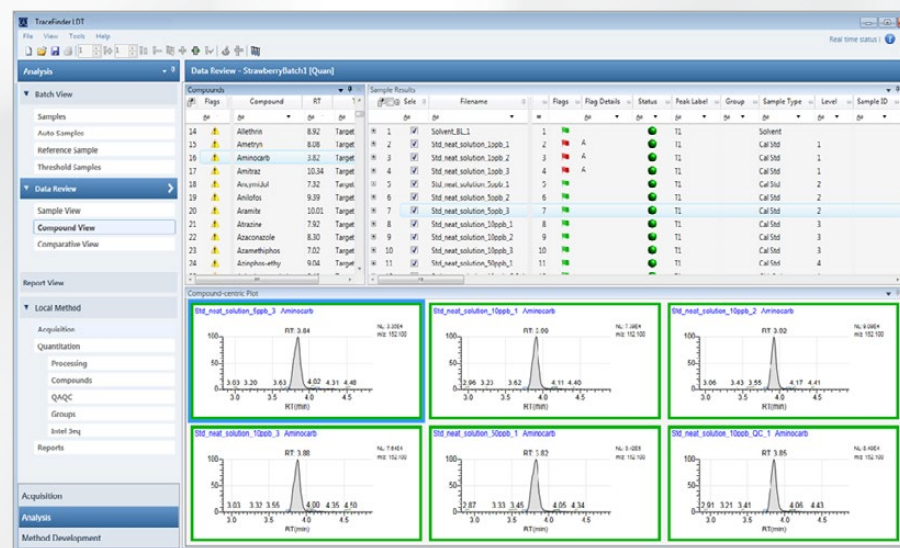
TraceFinder LDT

File View Tools Help

Real time status :

Analysis

Batch View

Samples

Auto Samples

Reference Sample

Threshold Samples

Data Review

Sample View

Compound View

Comparative View

Report View

Local Method

Acquisition

Quantitation

Processing

Compounds

QAQC

Groups

Intel Seq

Reports

Acquisition

Analysis

Method Development

Data Review - StrawberryBatch1 [Quan]

Compounds

| | Flags | Compound | RT | T |
|---|---|---|---|---|
| 14 | | Allethrin | 8.92 | Target |
| 15 | | Ametryn | 8.06 | Target |
| 16 | | Aminocarb | 3.82 | Target |
| 17 | | Amitraz | 10.34 | Target |
| 18 | | AncymiJul | 7.32 | Target |
| 19 | | Anilofos | 9.39 | Target |
| 20 | | Aramite | 10.01 | Target |
| 21 | | Atrazine | 7.92 | Target |
| 22 | | Azaconazole | 8.30 | Target |
| 23 | | Azamethiphos | 7.02 | Target |
| 24 | | Azinphos-ethy | 9.04 | Target |

Sample Results

| | Sele | Filename | # | Flags | Flag Details | Status | Peak Label | Group | Sample Type | Level | Sample ID |
|---|---|---|---|---|---|---|---|---|---|---|---|
| 1 | | Solvent_BL_1 | 1 | | | | T1 | | Solvent | | |
| 2 | | Std_neat_solution_1ppb_1 | 2 | | A | | T1 | | Cal Std | 1 | |
| 3 | | Std_neat_solution_1ppb_2 | 3 | | A | | T1 | | Cal Std | 1 | |
| 4 | | Std_neat_solution_1ppb_3 | 4 | | A | | T1 | | Cal Std | 1 | |
| 5 | | Std_neat_solution_5ppb_1 | 5 | | | | T1 | | Cal Std | 2 | |
| 6 | | Std_neat_solution_5ppb_2 | 6 | | | | T1 | | Cal Std | 2 | |
| 7 | | Std_neat_solution_5ppb_3 | 7 | | | | T1 | | Cal Std | 2 | |
| 8 | | Std_neat_solution_10ppb_1 | 8 | | | | T1 | | Cal Std | 3 | |
| 9 | | Std_neat_solution_10ppb_2 | 9 | | | | T1 | | Cal Std | 3 | |
| 10 | | Std_neat_solution_10ppb_3 | 10 | | | | T1 | | Cal Std | 3 | |
| 11 | | Std_neat_solution_50ppb_1 | 11 | | | | T1 | | Cal Std | 4 | |

Compound-centric Plot

Std_neat_solution_5ppb_3 Aminocarb
RT: 3.84
NL: 3.30E4 m/z: 152.100
3.03 3.20 3.63 4.02 4.31 4.48
100 50 0
3.0 3.5 4.0 4.5
RT(min)

Std_neat_solution_10ppb_1 Aminocarb
RT: 3.89
NL: 7.38E4 m/z: 152.100
2.96 3.23 3.62 4.11 4.40
3.0 3.5 4.0 4.5
RT(min)

Std_neat_solution_10ppb_2 Aminocarb
RT: 3.82
NL: 9.08E4 m/z: 152.100
3.06 3.43 3.55 4.17 4.41
3.0 3.5 4.0 4.5
RT(min)

Std_neat_solution_10ppb_3 Aminocarb
RT: 3.88
NL: 7.84E4 m/z: 152.100
3.03 3.37 3.55 4.00 4.35 4.50
3.0 3.5 4.0 4.5
RT(min)

Std_neat_solution_50ppb_1 Aminocarb
RT: 3.82
NL: 3.03E5 m/z: 152.100
2.87 3.33 3.45 4.05 4.34
3.0 3.5 4.0 4.5
RT(min)

Std_neat_solution_10ppb_QC_1 Aminocarb
RT: 3.85
NL: 8.48E4 m/z: 152.100
2.91 3.21 3.41 4.06 4.43
3.0 3.5 4.0 4.5
RT(min)